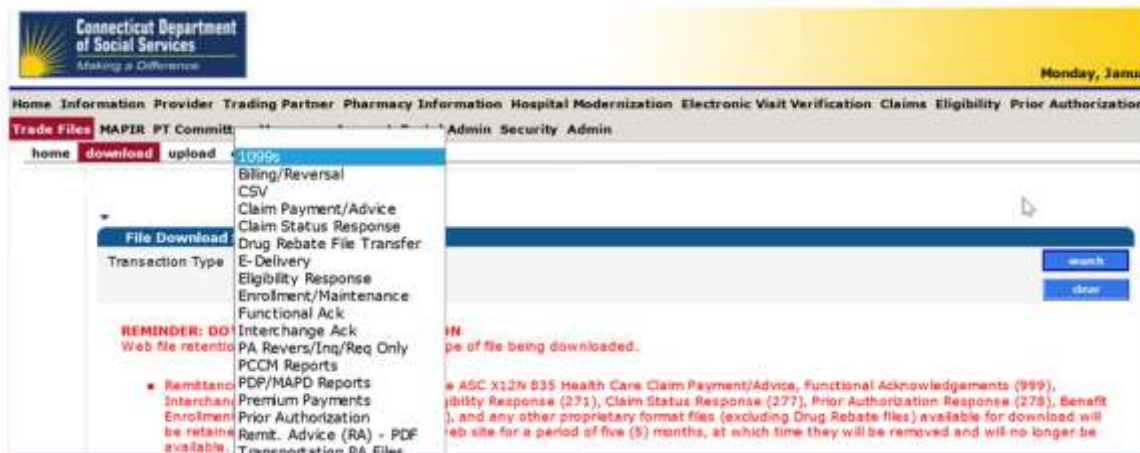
Connecticut Department of Social Services
Making a Difference

Monday, Janu

Home Information Provider Trading Partner Pharmacy Information Hospital Modernization Electronic Visit Verification Claims Eligibility Prior Authorization

Trade Files MAPIR PT Committ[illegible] Admin Security Admin

home download upload

1099s
Billing/Reversal
CSV
Claim Payment/Advice
Claim Status Response
Drug Rebate File Transfer
E-Delivery
Eligibility Response
Enrollment/Maintenance
Functional Ack
Interchange Ack
PA Revers/Inq/Req Only
PCCM Reports
PDP/MAPD Reports
Premium Payments
Prior Authorization
Remit. Advice (RA) - PDF
Transportation PA Files

File Download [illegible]

Transaction Type

search

clear

REMINDER: DO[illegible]N
Web file retentio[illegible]pe of file being downloaded.

▪ Remittanc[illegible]e ASC X12N 835 Health Care Claim Payment/Advice, Functional Acknowledgements (999), Interchan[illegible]gibility Response (271), Claim Status Response (277), Prior Authorization Response (278), Benefit Enrollmen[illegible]), and any other proprietary format files (excluding Drug Rebate files) available for download will be retaine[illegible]eb site for a period of five (5) months, at which time they will be removed and will no longer be available.